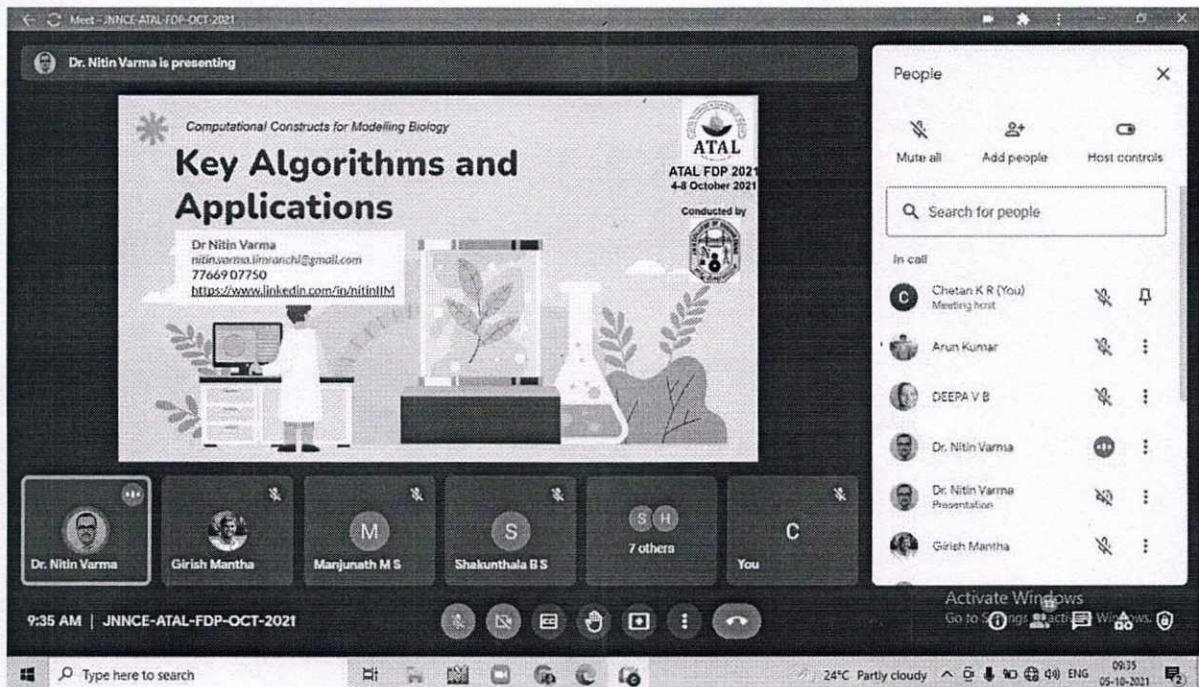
Meet - JNNCE-ATAL-FDP-OCT-2021

Dr. Nitin Varma is presenting

Computational Constructs for Modelling Biology

Key Algorithms and Applications

Dr Nitin Varma
nitin.varma.iimranchi@gmail.com
7766907750
https://www.linkedin.com/in/nitinIIM

ATAL
ATAL FDP 2021
4-8 October 2021
Conducted by

People

Mute all
Add people
Host controls

Search for people

In call

Chetan K R (You)
Meeting host

Arun Kumar

DEEPA V B

Dr. Nitin Varma

Dr. Nitin Varma
Presentation

Girish Mantha

Dr. Nitin Varma
Girish Mantha
M
Manjunath M S
S
Shakunthala B S
S H
7 others
C
You

9:35 AM | JNNCE-ATAL-FDP-OCT-2021

Activate Windows
Go to Settings to activate Windows.

Type here to search
24°C Partly cloudy
ENG
09:35
05-10-2021